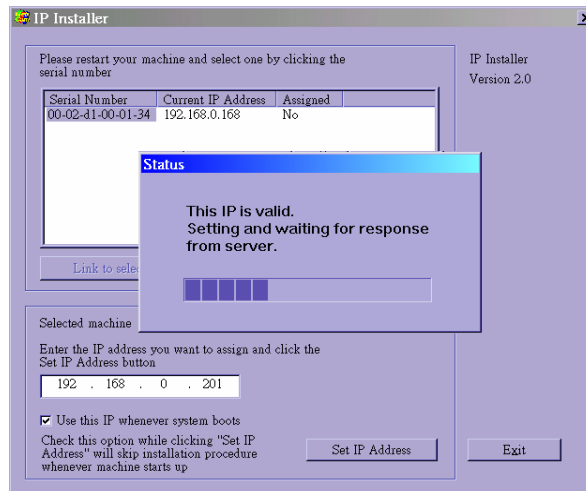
IP Installer

Please restart your machine and select one by clicking the serial number

| Serial Number | Current IP Address | Assigned |
|---|---|---|
| 00-02-d1-00-01-34 | 192.168.0.168 | No |

Link to sele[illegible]

Status

This IP is valid.
Setting and waiting for response from server.

Selected machine

Enter the IP address you want to assign and click the Set IP Address button

192 . 168 . 0 . 201

☑ Use this IP whenever system boots

Check this option while clicking "Set IP Address" will skip installation procedure whenever machine starts up

Set IP Address

IP Installer
Version 2.0

Exit